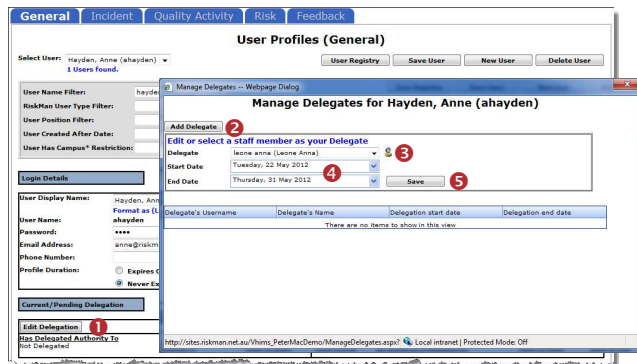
General | Incident | Quality Activity | Risk | Feedback

User Profiles (General)

Select User: Hayden, Anne (ahayden)
1 Users found.

User Registry | Save User | New User | Delete User

User Name Filter: hayden
RiskMan User Type Filter:
User Position Filter:
User Created After Date:
User Has Campus* Restriction:

Login Details

User Display Name: Hayden, Ann
Format as (L
User Name: ahayden
Password: ••••
Email Address: anne@riskm
Phone Number:
Profile Duration: Expires C
Never Ex

Current/Pending Delegation

Edit Delegation 1
Has Delegated Authority To
Not Delegated

Manage Delegates -- Webpage Dialog

Manage Delegates for Hayden, Anne (ahayden)

Add Delegate 2
Edit or select a staff member as your Delegate
Delegate leone anna (Leone Anna) 3
Start Date Tuesday, 22 May 2012
End Date Thursday, 31 May 2012 4
Save 5

| Delegate's Username | Delegate's Name | Delegation start date | Delegation end date |
|---|---|---|---|
| There are no items to show in this view | | | |

http://sites.riskman.net.au/Vhims_PeterMacDemo/ManageDelegates.aspx? Local intranet | Protected Mode: Off